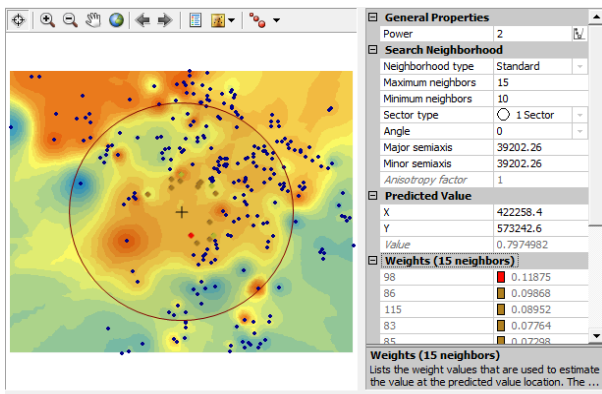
| General Properties | |
|---|---|
| Power | 2 |
| **Search Neighborhood** | |
| Neighborhood type | Standard |
| Maximum neighbors | 15 |
| Minimum neighbors | 10 |
| Sector type | 1 Sector |
| Angle | 0 |
| Major semiaxis | 39202.26 |
| Minor semiaxis | 39202.26 |
| Anisotropy factor | 1 |
| **Predicted Value** | |
| X | 422258.4 |
| Y | 573242.6 |
| Value | 0.7974982 |
| **Weights (15 neighbors)** | |
| 98 | 0.11875 |
| 86 | 0.09868 |
| 115 | 0.08952 |
| 83 | 0.07764 |
| 85 | 0.07298 |

Weights (15 neighbors)
Lists the weight values that are used to estimate the value at the predicted value location. The ...